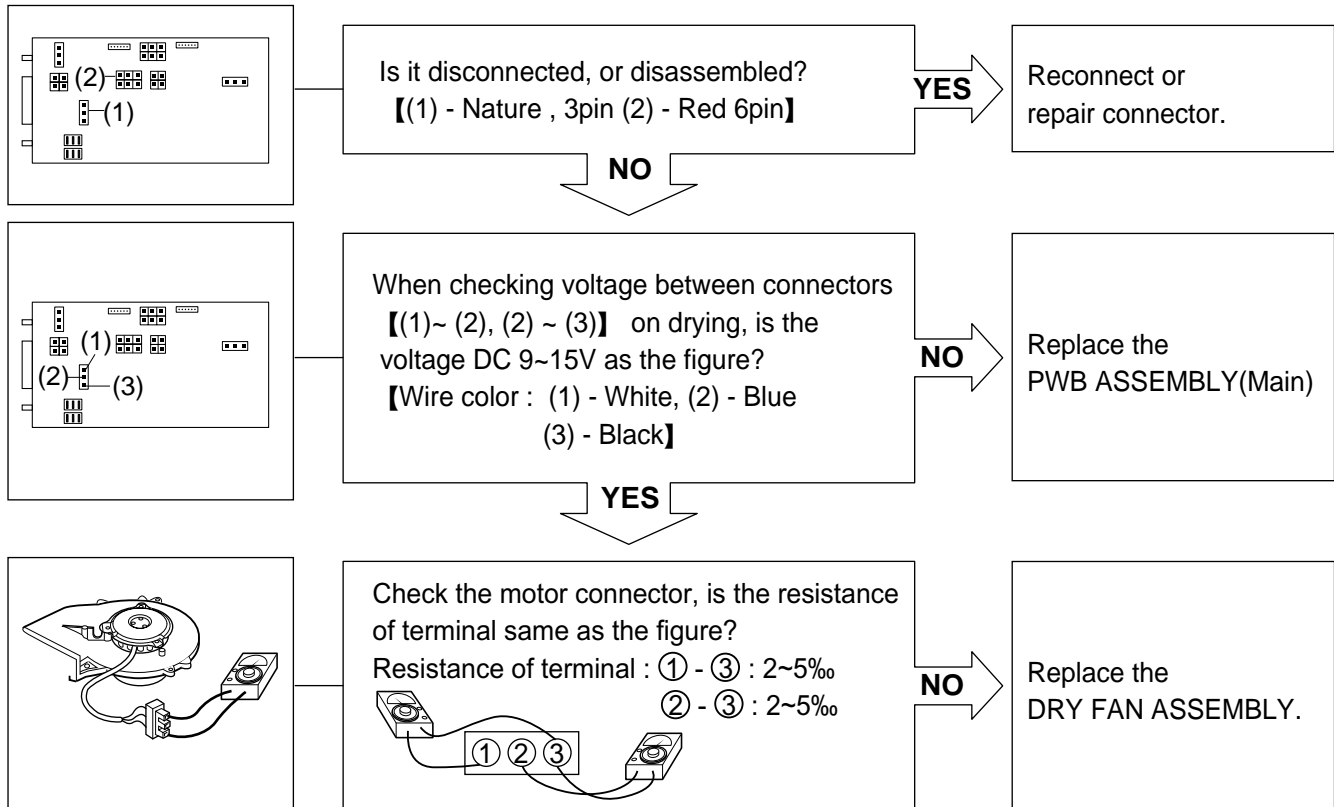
(2)
(1)

Is it disconnected, or disassembled?
【(1) - Nature , 3pin (2) - Red 6pin】

YES

Reconnect or repair connector.

NO

(1)
(2)
(3)

When checking voltage between connectors 【(1)~ (2), (2) ~ (3)】 on drying, is the voltage DC 9~15V as the figure?
【Wire color : (1) - White, (2) - Blue (3) - Black】

NO

Replace the PWB ASSEMBLY(Main)

YES

Check the motor connector, is the resistance of terminal same as the figure?
Resistance of terminal : ① - ③ : 2~5‰
② - ③ : 2~5‰

① ② ③

NO

Replace the DRY FAN ASSEMBLY.